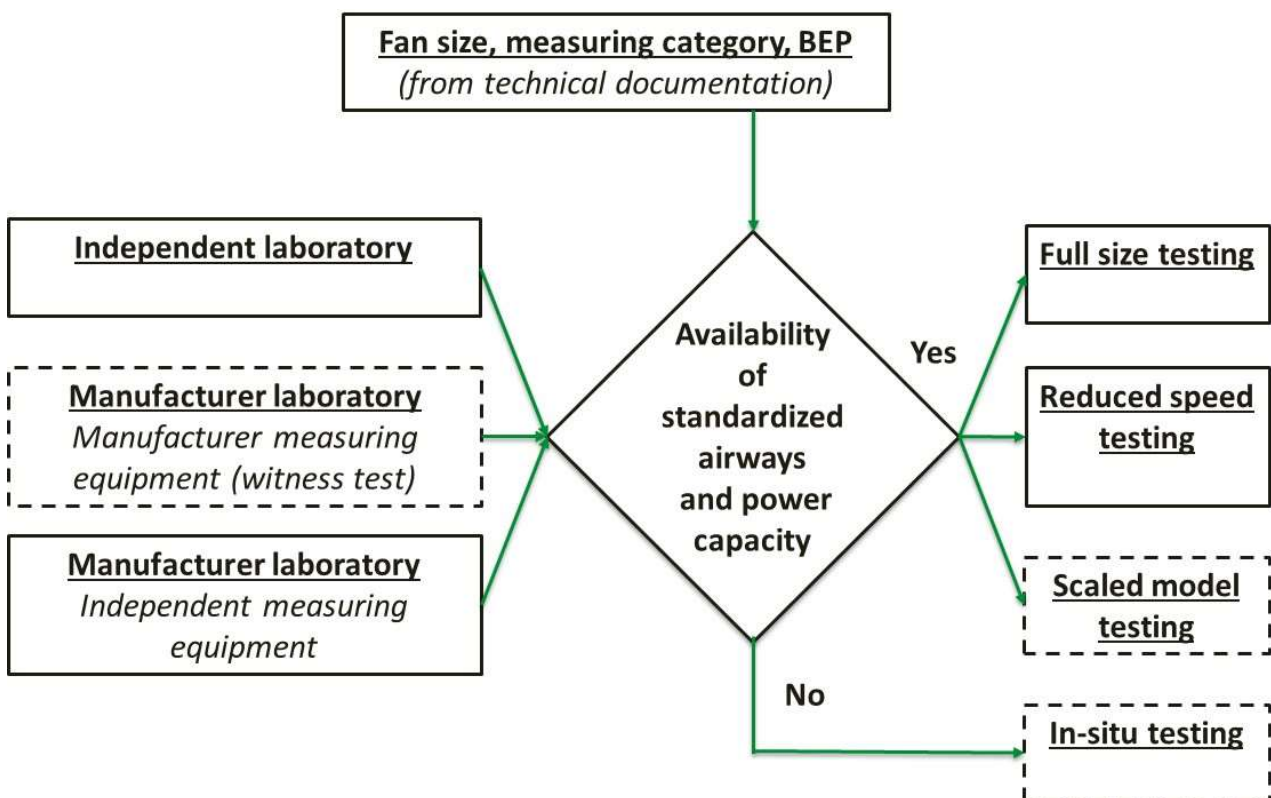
Fan size, measuring category, BEP
(from technical documentation)

Independent laboratory

Manufacturer laboratory
Manufacturer measuring equipment (witness test)

Manufacturer laboratory
Independent measuring equipment

Availability of standardized airways and power capacity

Yes

No

Full size testing

Reduced speed testing

Scaled model testing

In-situ testing